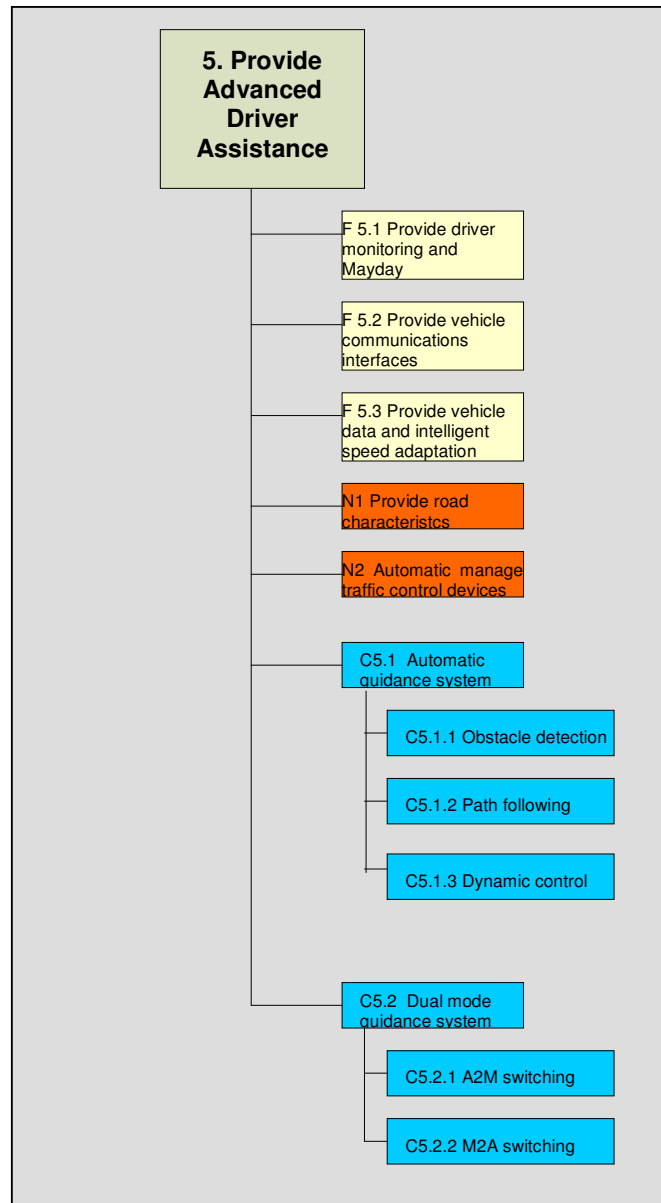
5. Provide Advanced Driver Assistance

F 5.1 Provide driver monitoring and Mayday

F 5.2 Provide vehicle communications interfaces

F 5.3 Provide vehicle data and intelligent speed adaptation

N1 Provide road characteristcs

N2 Automatic manage traffic control devices

C5.1 Automatic guidance system

C5.1.1 Obstacle detection

C5.1.2 Path following

C5.1.3 Dynamic control

C5.2 Dual mode guidance system

C5.2.1 A2M switching

C5.2.2 M2A switching